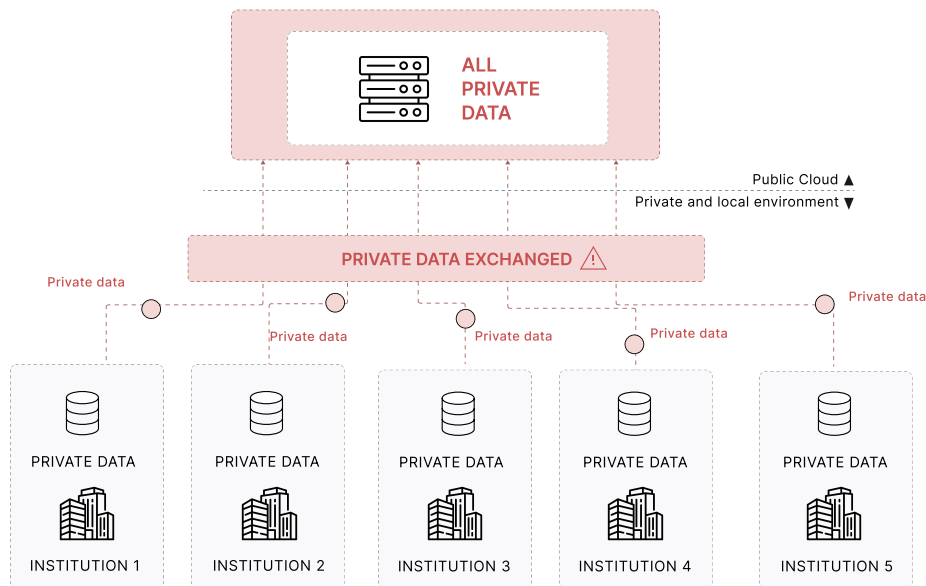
ALL PRIVATE DATA

Public Cloud ▲

Private and local environment ▼

PRIVATE DATA EXCHANGED

Private data

Private data

Private data

Private data

Private data

PRIVATE DATA

INSTITUTION 1

PRIVATE DATA

INSTITUTION 2

PRIVATE DATA

INSTITUTION 3

PRIVATE DATA

INSTITUTION 4

PRIVATE DATA

INSTITUTION 5